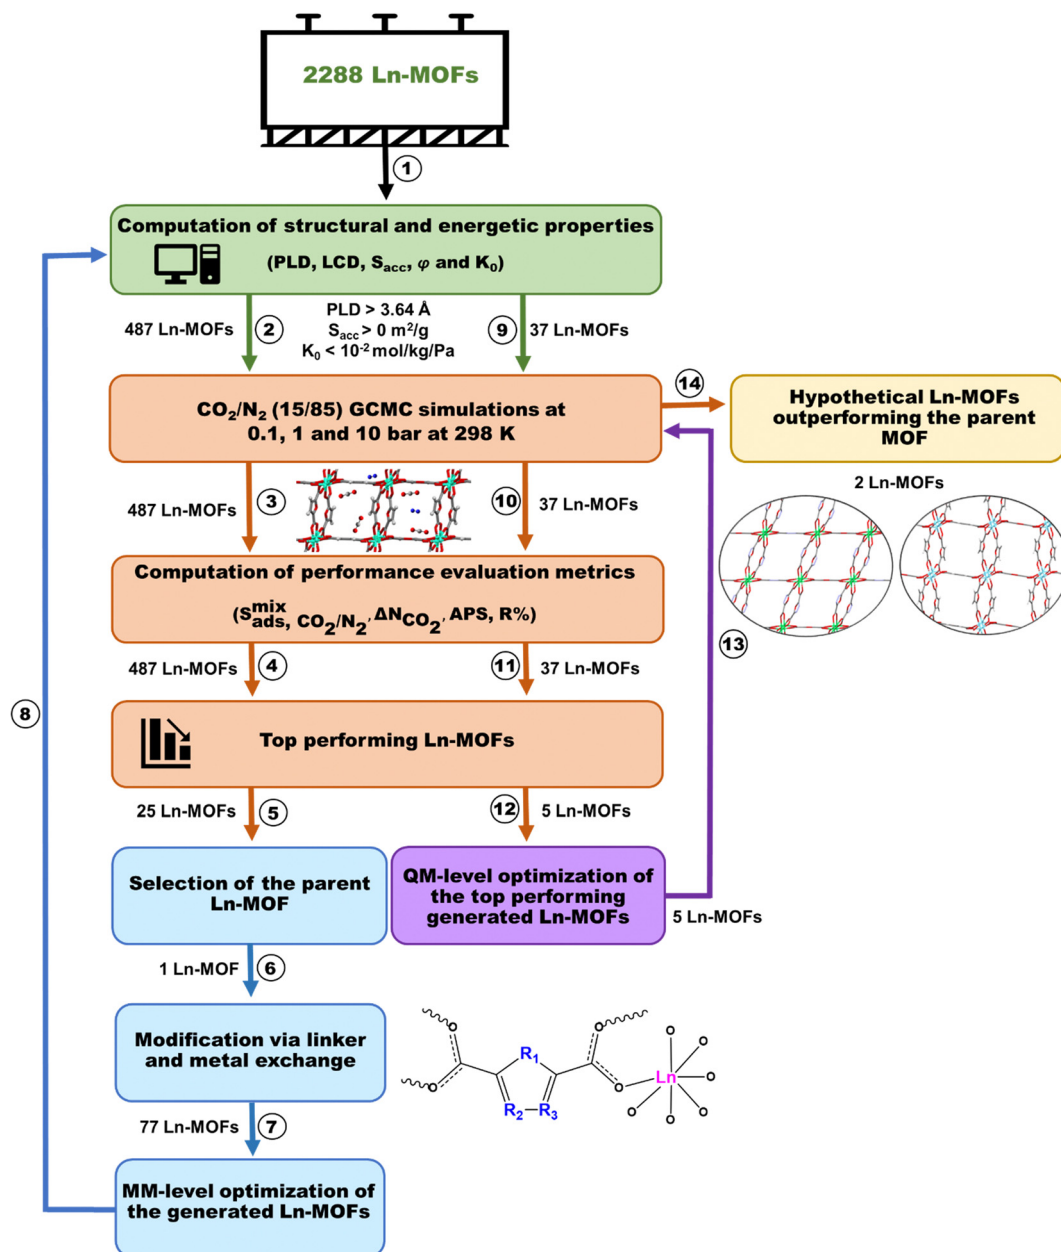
2288 Ln-MOFs

1

Computation of structural and energetic properties

(PLD, LCD, $S_{acc}$, $\varphi$ and $K_0$)

487 Ln-MOFs 2

PLD > 3.64 Å
$S_{acc}$ > 0 $m^2/g$
$K_0$ < $10^{-2}$ mol/kg/Pa

9 37 Ln-MOFs

14

Hypothetical Ln-MOFs outperforming the parent MOF

$CO_2/N_2$ (15/85) GCMC simulations at 0.1, 1 and 10 bar at 298 K

2 Ln-MOFs

487 Ln-MOFs 3

10 37 Ln-MOFs

Computation of performance evaluation metrics

($S_{ads}^{mix}$, $CO_2/N_2$, $\Delta N_{CO_2}$, APS, R%)

13

487 Ln-MOFs 4

11 37 Ln-MOFs

8

Top performing Ln-MOFs

25 Ln-MOFs 5

12 5 Ln-MOFs

Selection of the parent Ln-MOF

QM-level optimization of the top performing generated Ln-MOFs

5 Ln-MOFs

1 Ln-MOF 6

Modification via linker and metal exchange

$R_1$
$R_2$–$R_3$
Ln

77 Ln-MOFs 7

MM-level optimization of the generated Ln-MOFs